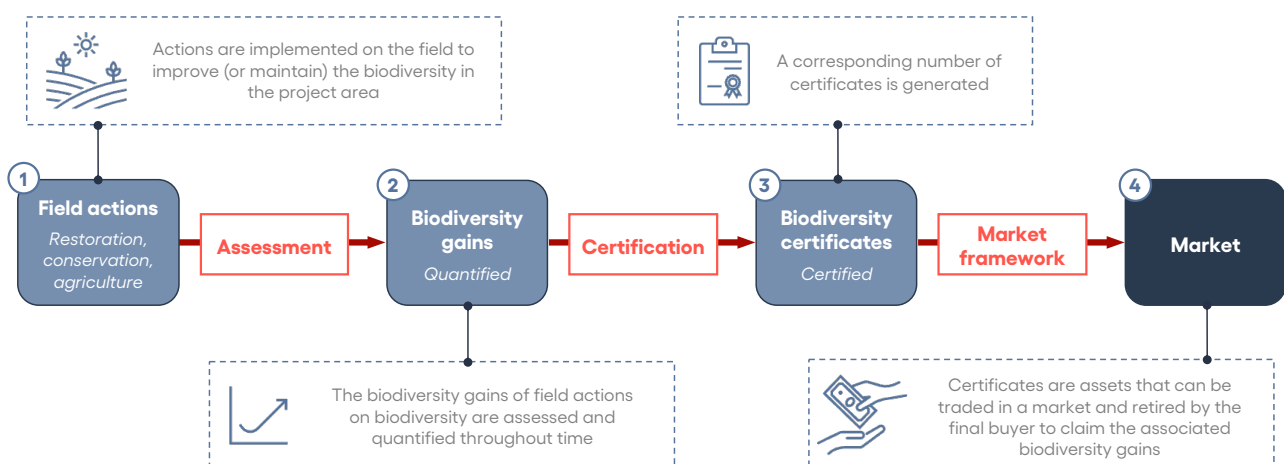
Actions are implemented on the field to improve (or maintain) the biodiversity in the project area

A corresponding number of certificates is generated

1
Field actions
Restoration, conservation, agriculture

Assessment

2
Biodiversity gains
Quantified

Certification

3
Biodiversity certificates
Certified

Market framework

4
Market

The biodiversity gains of field actions on biodiversity are assessed and quantified throughout time

Certificates are assets that can be traded in a market and retired by the final buyer to claim the associated biodiversity gains